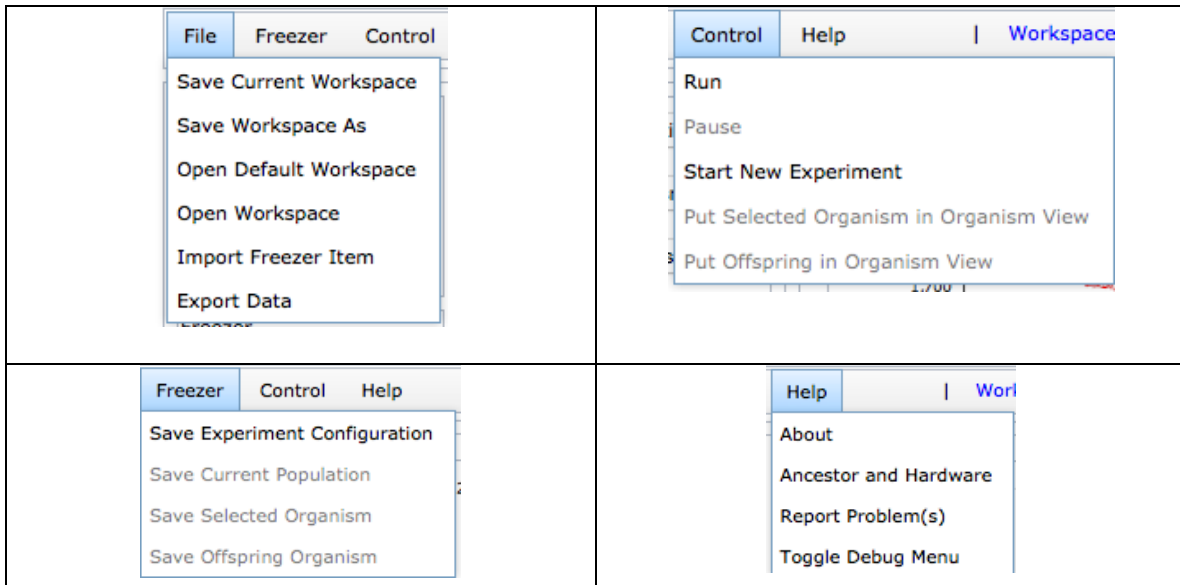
File Freezer Control

Save Current Workspace
Save Workspace As
Open Default Workspace
Open Workspace
Import Freezer Item
Export Data

Control Help | Workspace

Run
Pause
Start New Experiment
Put Selected Organism in Organism View
Put Offspring in Organism View

Freezer Control Help

Save Experiment Configuration
Save Current Population
Save Selected Organism
Save Offspring Organism

Help | Work

About
Ancestor and Hardware
Report Problem(s)
Toggle Debug Menu